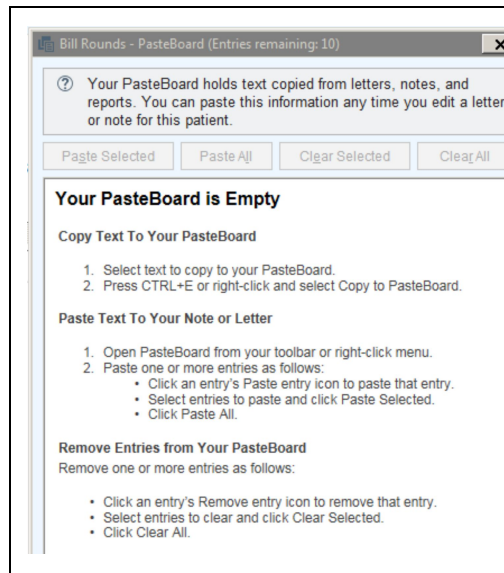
Bill Rounds - PasteBoard (Entries remaining: 10)

x

Your PasteBoard holds text copied from letters, notes, and reports. You can paste this information any time you edit a letter or note for this patient.

Paste Selected | Paste All | Clear Selected | Clear All

Your PasteBoard is Empty

Copy Text To Your PasteBoard

1. Select text to copy to your PasteBoard.
2. Press CTRL+E or right-click and select Copy to PasteBoard.

Paste Text To Your Note or Letter

1. Open PasteBoard from your toolbar or right-click menu.
2. Paste one or more entries as follows:
    • Click an entry's Paste entry icon to paste that entry.
    • Select entries to paste and click Paste Selected.
    • Click Paste All.

Remove Entries from Your PasteBoard

Remove one or more entries as follows:

• Click an entry's Remove entry icon to remove that entry.
• Select entries to clear and click Clear Selected.
• Click Clear All.